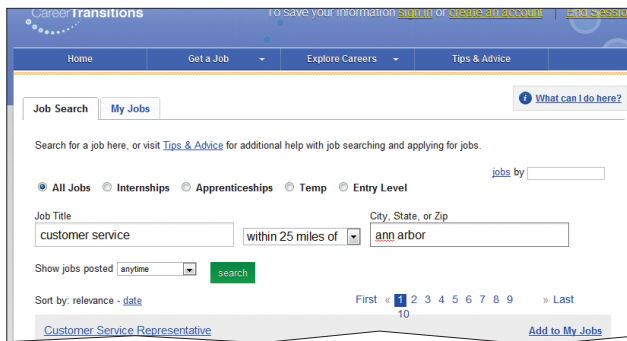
CareerTransitions

To save your information sign in or create an account | End Session

Home | Get a Job | Explore Careers | Tips & Advice

Job Search | My Jobs

What can I do here?

Search for a job here, or visit Tips & Advice for additional help with job searching and applying for jobs.

jobs by

All Jobs  Internships  Apprenticeships  Temp  Entry Level

Job Title
customer service

within 25 miles of

City, State, or Zip
ann arbor

Show jobs posted anytime

search

Sort by: relevance - date

First « 1 2 3 4 5 6 7 8 9 10 » Last

Customer Service Representative

Add to My Jobs